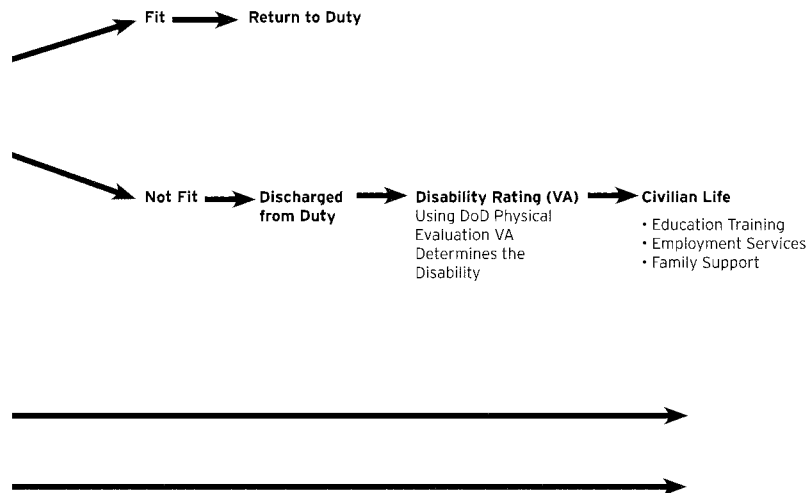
Fit → Return to Duty

Not Fit → Discharged from Duty → Disability Rating (VA) Using DoD Physical Evaluation VA Determines the Disability → Civilian Life

• Education Training
• Employment Services
• Family Support